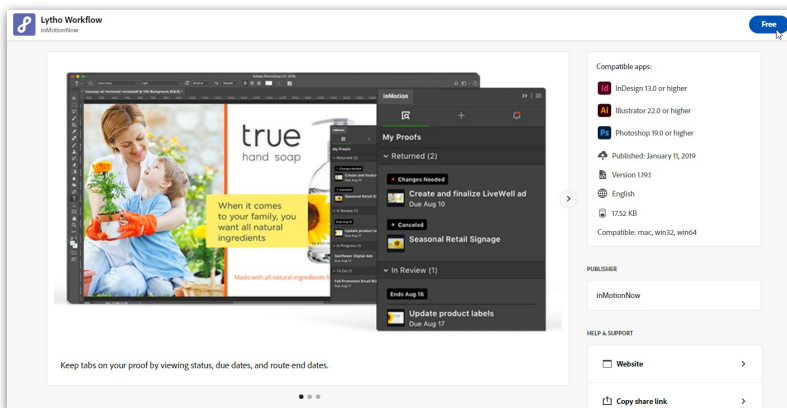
Lytho Workflow
inMotionNow

Free

Adobe Photoshop CC 2019

true
hand soap

When it comes to your family, you want all natural ingredients

Made with all natural ingredients

inMotion

My Proofs

Returned (2)

Changes Needed
Create and finalize LiveWell ad
Due Aug 10

Canceled
Seasonal Retail Signage

In Review (1)

Ends Aug 16
Update product labels
Due Aug 17

Keep tabs on your proof by viewing status, due dates, and route end dates.

Compatible apps:

InDesign 13.0 or higher

Illustrator 22.0 or higher

Photoshop 19.0 or higher

Published: January 11, 2019

Version 1.19.1

English

17.52 KB

Compatible: mac, win32, win64

PUBLISHER

inMotionNow

HELP & SUPPORT

Website

Copy share link